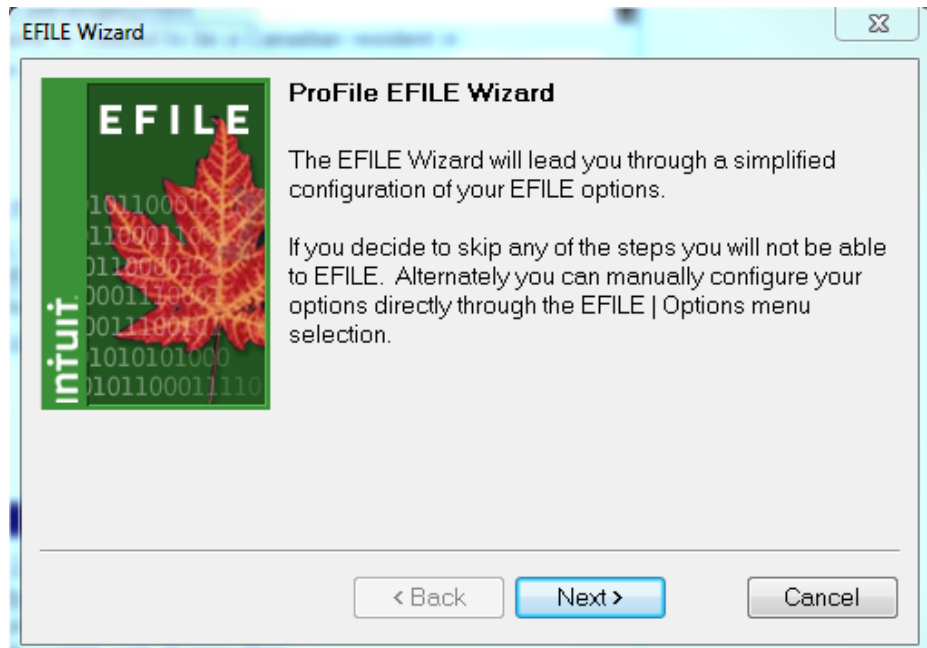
EFILE Wizard

EFILE

intuit.

ProFile EFILE Wizard

The EFILE Wizard will lead you through a simplified configuration of your EFILE options.

If you decide to skip any of the steps you will not be able to EFILE. Alternately you can manually configure your options directly through the EFILE | Options menu selection.

< Back Next > Cancel